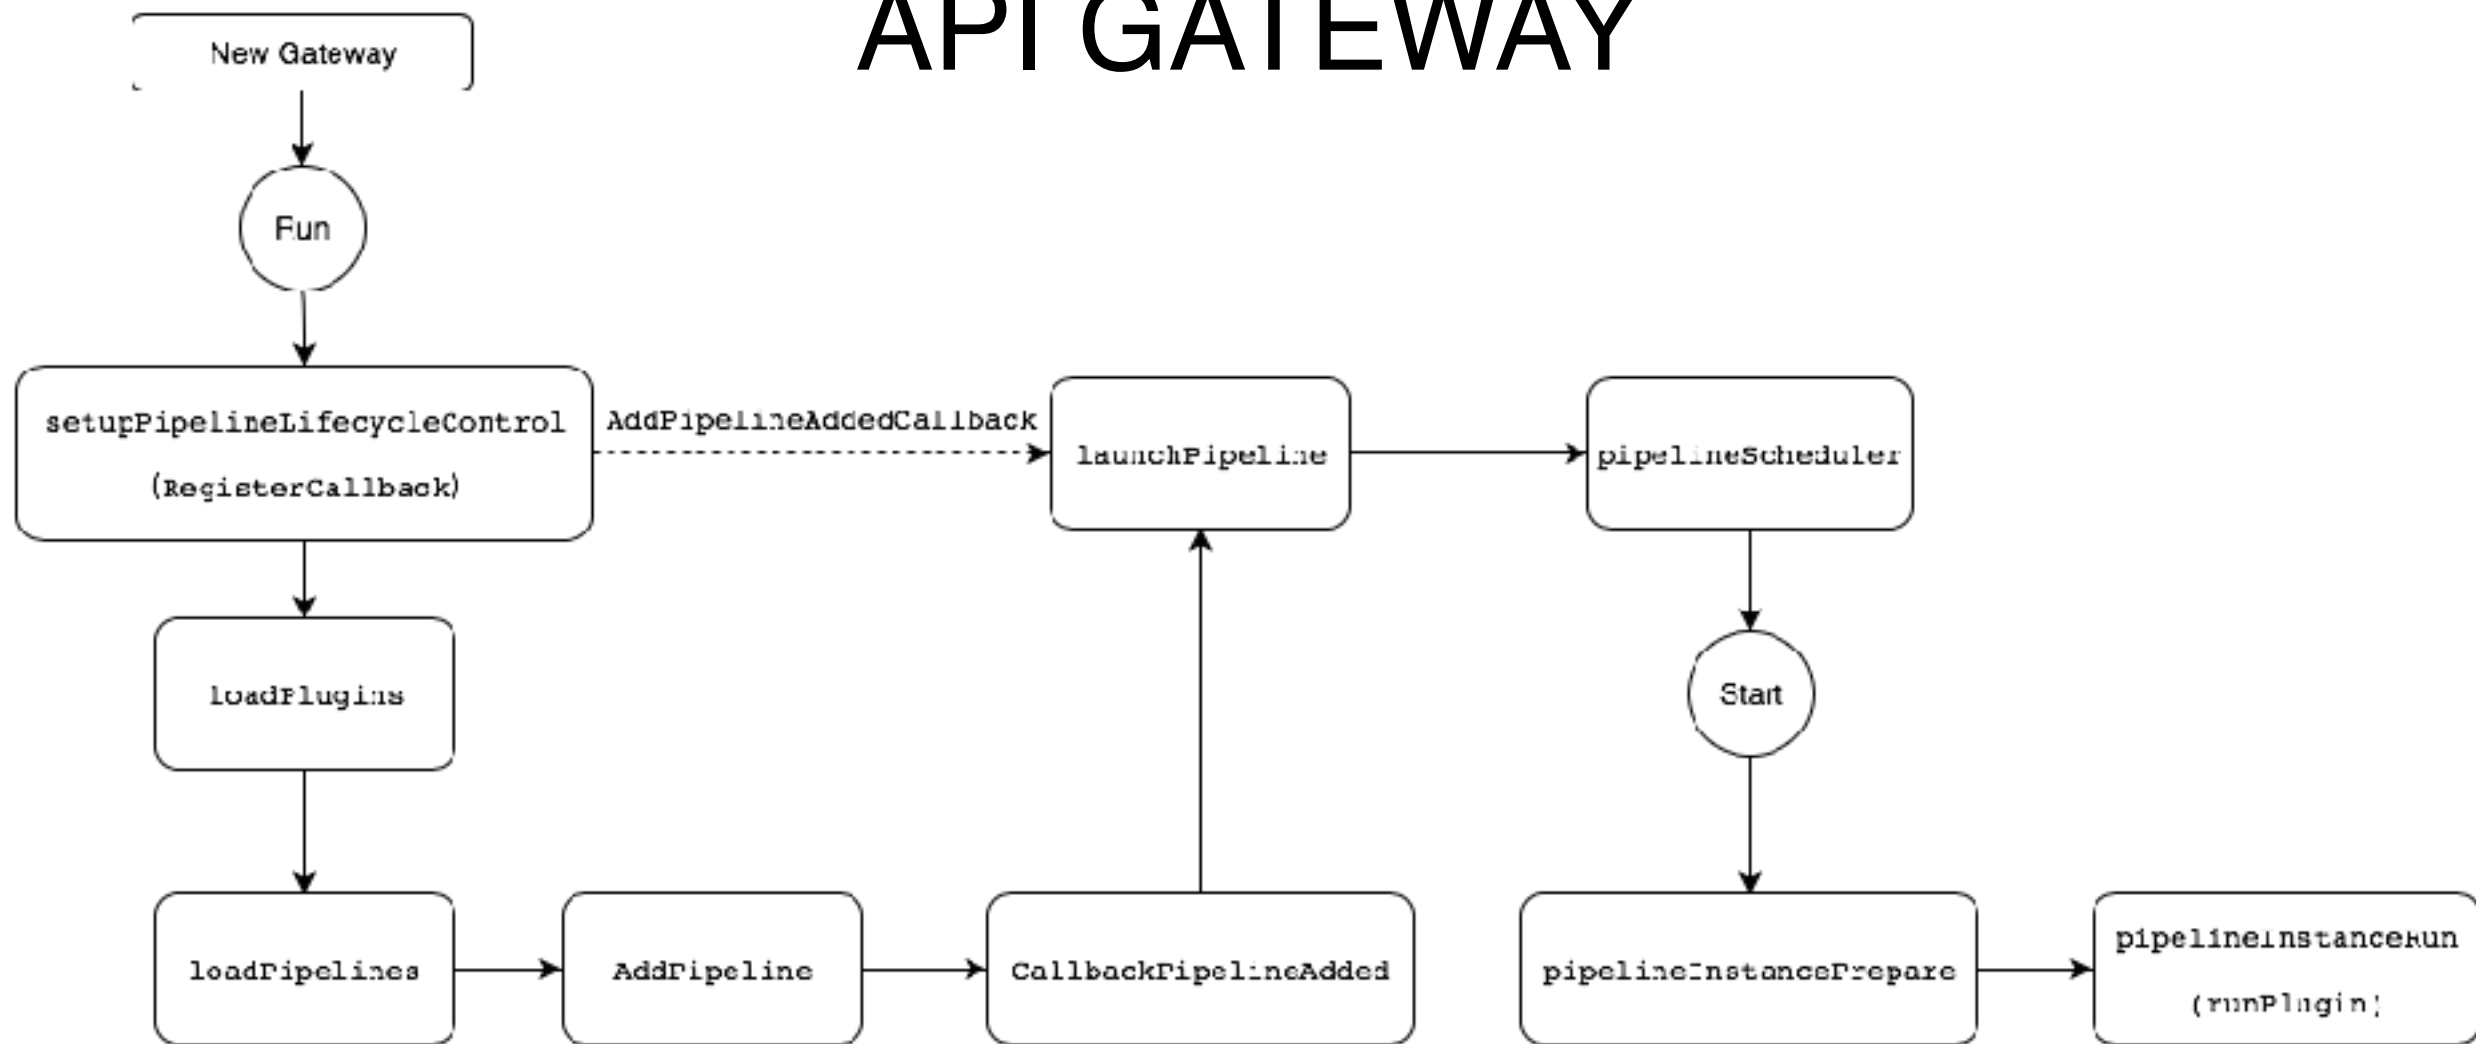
API GATEWAY

New Gateway

Run

setupPipelineLifecycleControl
(RegisterCallback)

AddPipelineAddedCallback

launchPipeline

pipelineScheduler

loadPlugins

Start

loadPipelines

AddPipeline

CallbackPipelineAdded

pipelineInstancePrepare

pipelineInstanceRun
(runPlugin)